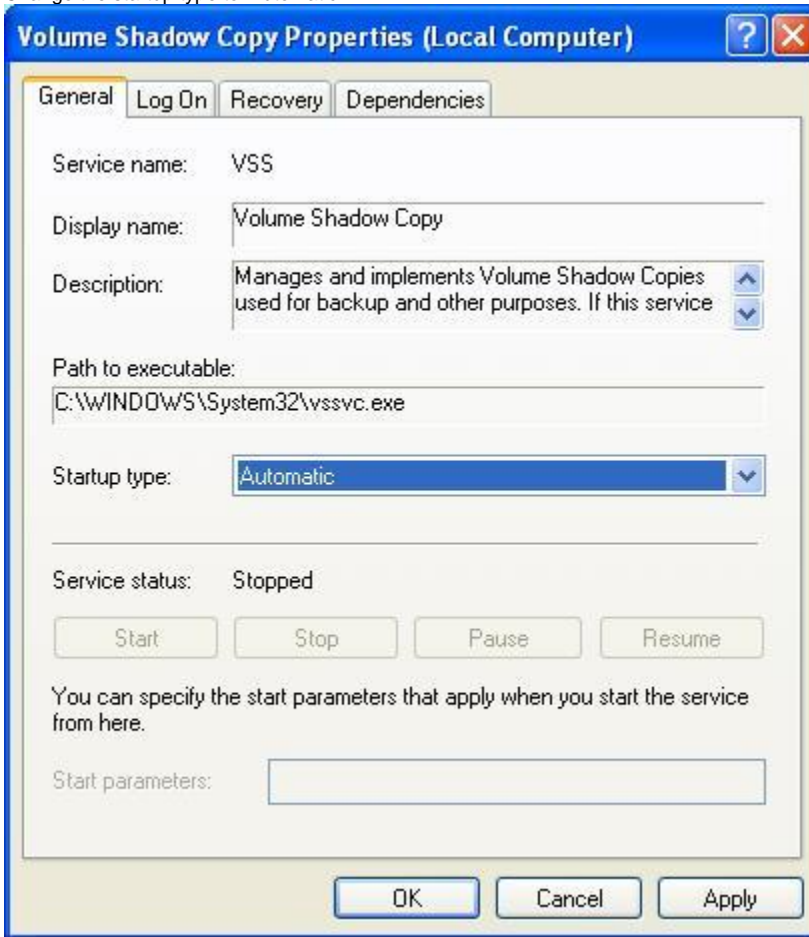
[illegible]

Volume Shadow Copy Properties (Local Computer)

General | Log On | Recovery | Dependencies

Service name: VSS

Display name: Volume Shadow Copy

Description: Manages and implements Volume Shadow Copies used for backup and other purposes. If this service

Path to executable:
C:\WINDOWS\System32\vssvc.exe

Startup type: Automatic

Service status: Stopped

Start | Stop | Pause | Resume

You can specify the start parameters that apply when you start the service from here.

Start parameters:

OK | Cancel | Apply